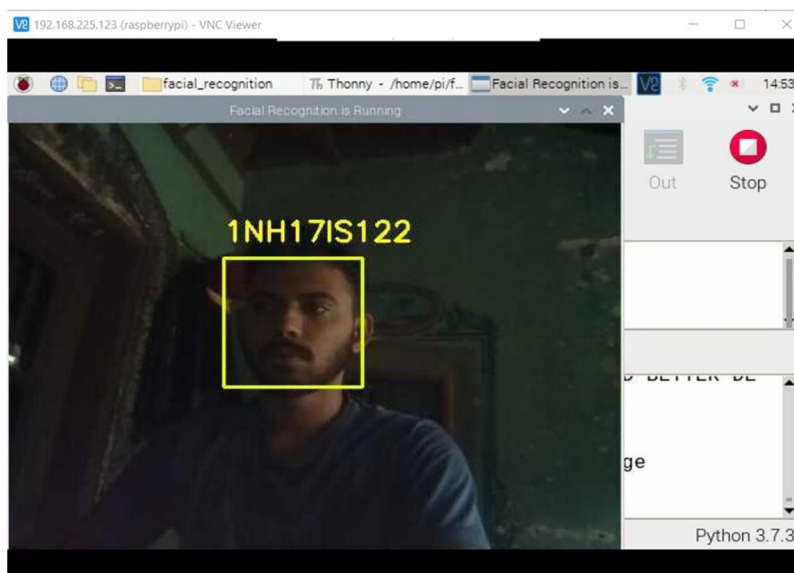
V2 192.168.225.123 (raspberrypi) - VNC Viewer

facial_recognition
Thonny - /home/pi/f...
Facial Recognition is...
14:53

Facial Recognition is Running

1NH17IS122

Out
Stop

D BETTER DE

ge

Python 3.7.3